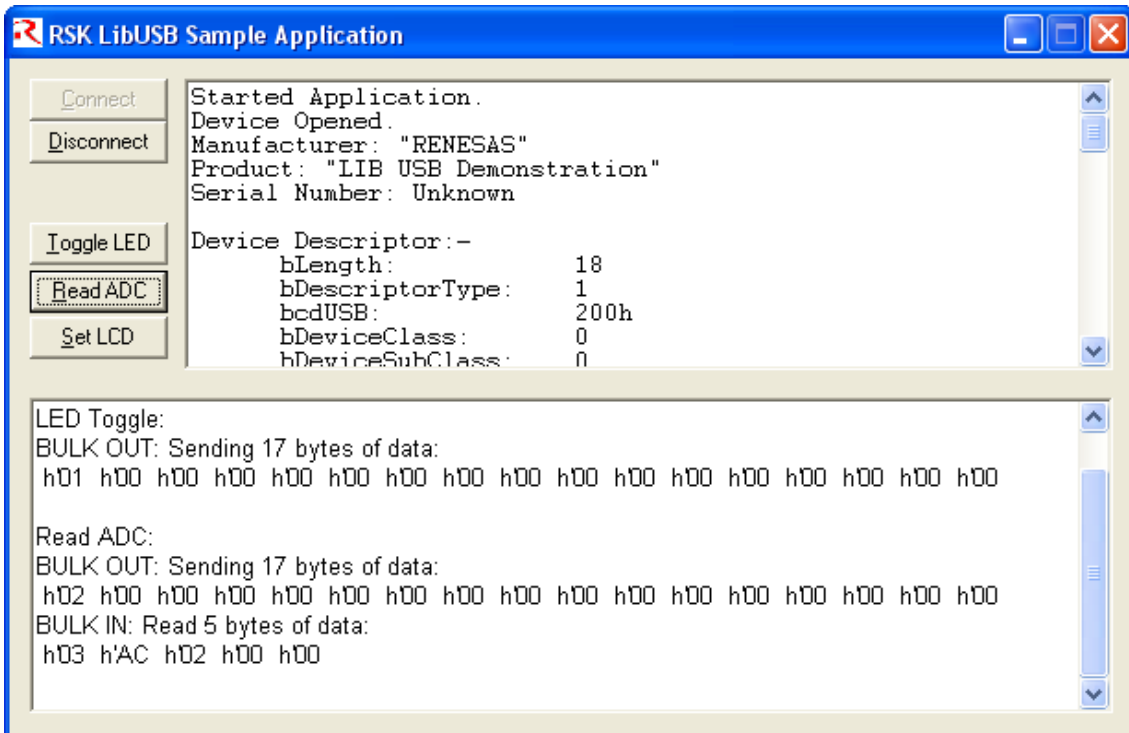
RSK LibUSB Sample Application

Connect
Disconnect
Toggle LED
Read ADC
Set LCD

Started Application.
Device Opened.
Manufacturer: "RENESAS"
Product: "LIB USB Demonstration"
Serial Number: Unknown

Device Descriptor:-
bLength: 18
bDescriptorType: 1
bcdUSB: 200h
bDeviceClass: 0
bDeviceSubClass: 0

LED Toggle:
BULK OUT: Sending 17 bytes of data:
h'01 h'00 h'00 h'00 h'00 h'00 h'00 h'00 h'00 h'00 h'00 h'00 h'00 h'00 h'00 h'00 h'00

Read ADC:
BULK OUT: Sending 17 bytes of data:
h'02 h'00 h'00 h'00 h'00 h'00 h'00 h'00 h'00 h'00 h'00 h'00 h'00 h'00 h'00 h'00 h'00
BULK IN: Read 5 bytes of data:
h'03 h'AC h'02 h'00 h'00